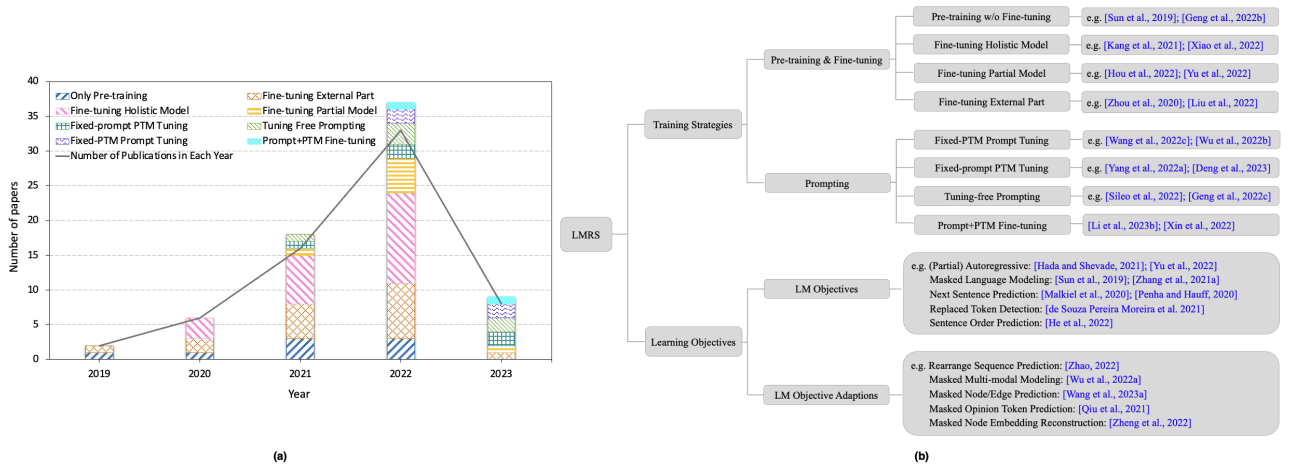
40
35
30
25
20
15
10
5
0

Number of papers

Only Pre-training
Fine-tuning External Part
Fine-tuning Holistic Model
Fine-tuning Partial Model
Fixed-prompt PTM Tuning
Tuning Free Prompting
Fixed-PTM Prompt Tuning
Prompt+PTM Fine-tuning
Number of Publications in Each Year

2019
2020
2021
2022
2023

Year

(a)

LMRS

Training Strategies

Pre-training & Fine-tuning

Pre-training w/o Fine-tuning
e.g. [Sun et al., 2019]; [Geng et al., 2022b]

Fine-tuning Holistic Model
e.g. [Kang et al., 2021]; [Xiao et al., 2022]

Fine-tuning Partial Model
e.g. [Hou et al., 2022]; [Yu et al., 2022]

Fine-tuning External Part
e.g. [Zhou et al., 2020]; [Liu et al., 2022]

Prompting

Fixed-PTM Prompt Tuning
e.g. [Wang et al., 2022c]; [Wu et al., 2022b]

Fixed-prompt PTM Tuning
e.g. [Yang et al., 2022a]; [Deng et al., 2023]

Tuning-free Prompting
e.g. [Sileo et al., 2022]; [Geng et al., 2022c]

Prompt+PTM Fine-tuning
[Li et al., 2023b]; [Xin et al., 2022]

Learning Objectives

LM Objectives

e.g. (Partial) Autoregressive: [Hada and Shevade, 2021]; [Yu et al., 2022]
Masked Language Modeling: [Sun et al., 2019]; [Zhang et al., 2021a]
Next Sentence Prediction: [Malkiel et al., 2020]; [Penha and Hauff, 2020]
Replaced Token Detection: [de Souza Pereira Moreira et al. 2021]
Sentence Order Prediction: [He et al., 2022]

LM Objective Adaptions

e.g. Rearrange Sequence Prediction: [Zhao, 2022]
Masked Multi-modal Modeling: [Wu et al., 2022a]
Masked Node/Edge Prediction: [Wang et al., 2023a]
Masked Opinion Token Prediction: [Qiu et al., 2021]
Masked Node Embedding Reconstruction: [Zheng et al., 2022]

(b)